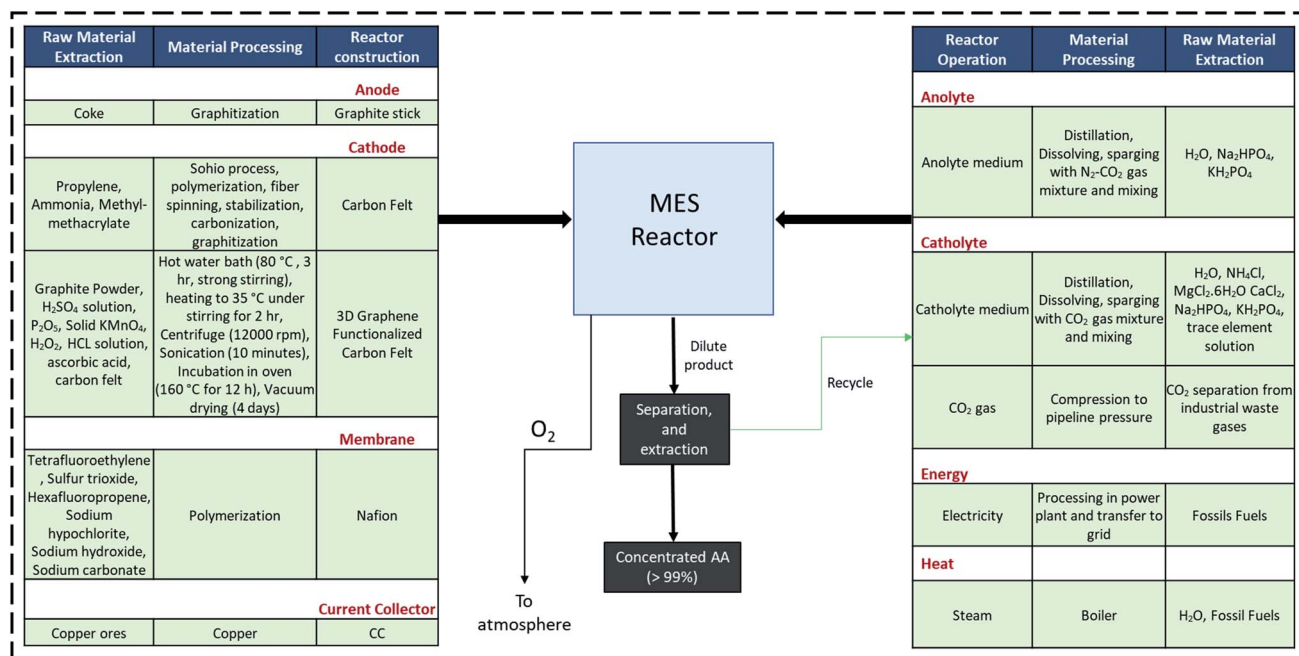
| Raw Material Extraction | Material Processing | Reactor construction |
|---|---|---|
| | | Anode |
| Coke | Graphitization | Graphite stick |
| | | Cathode |
| Propylene, Ammonia, Methyl-methacrylate | Sohio process, polymerization, fiber spinning, stabilization, carbonization, graphitization | Carbon Felt |
| Graphite Powder, $H_2SO_4$ solution, $P_2O_5$, Solid $KMnO_4$, $H_2O_2$, HCL solution, ascorbic acid, carbon felt | Hot water bath (80 °C , 3 hr, strong stirring), heating to 35 °C under stirring for 2 hr, Centrifuge (12000 rpm), Sonication (10 minutes), Incubation in oven (160 °C for 12 h), Vacuum drying (4 days) | 3D Graphene Functionalized Carbon Felt |
| | | Membrane |
| Tetrafluoroethylene, Sulfur trioxide, Hexafluoropropene, Sodium hypochlorite, Sodium hydroxide, Sodium carbonate | Polymerization | Nafion |
| | | Current Collector |
| Copper ores | Copper | CC |

MES Reactor

Dilute product

Separation, and extraction

Concentrated AA (> 99%)

$O_2$

To atmosphere

Recycle

| Reactor Operation | Material Processing | Raw Material Extraction |
|---|---|---|
| Anolyte | | |
| Anolyte medium | Distillation, Dissolving, sparging with $N_2$-$CO_2$ gas mixture and mixing | $H_2O$, $Na_2HPO_4$, $KH_2PO_4$ |
| Catholyte | | |
| Catholyte medium | Distillation, Dissolving, sparging with $CO_2$ gas mixture and mixing | $H_2O$, $NH_4Cl$, $MgCl_2.6H_2O$ $CaCl_2$, $Na_2HPO_4$, $KH_2PO_4$, trace element solution |
| $CO_2$ gas | Compression to pipeline pressure | $CO_2$ separation from industrial waste gases |
| Energy | | |
| Electricity | Processing in power plant and transfer to grid | Fossils Fuels |
| Heat | | |
| Steam | Boiler | $H_2O$, Fossil Fuels |